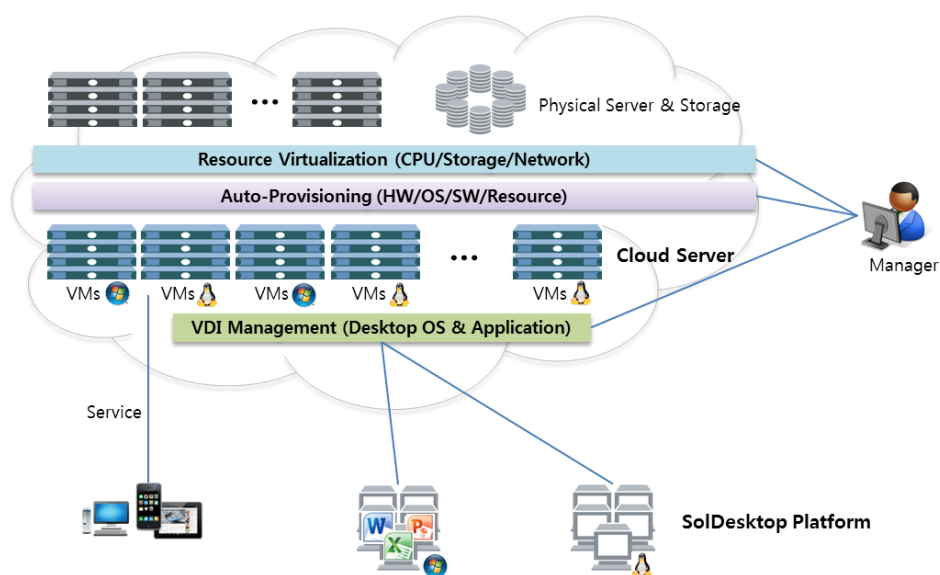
...

Physical Server & Storage

Resource Virtualization (CPU/Storage/Network)

Auto-Provisioning (HW/OS/SW/Resource)

...

Cloud Server

Manager

VMs

VMs

VMs

VMs

VMs

VDI Management (Desktop OS & Application)

Service

W

P

X

SolDesktop Platform